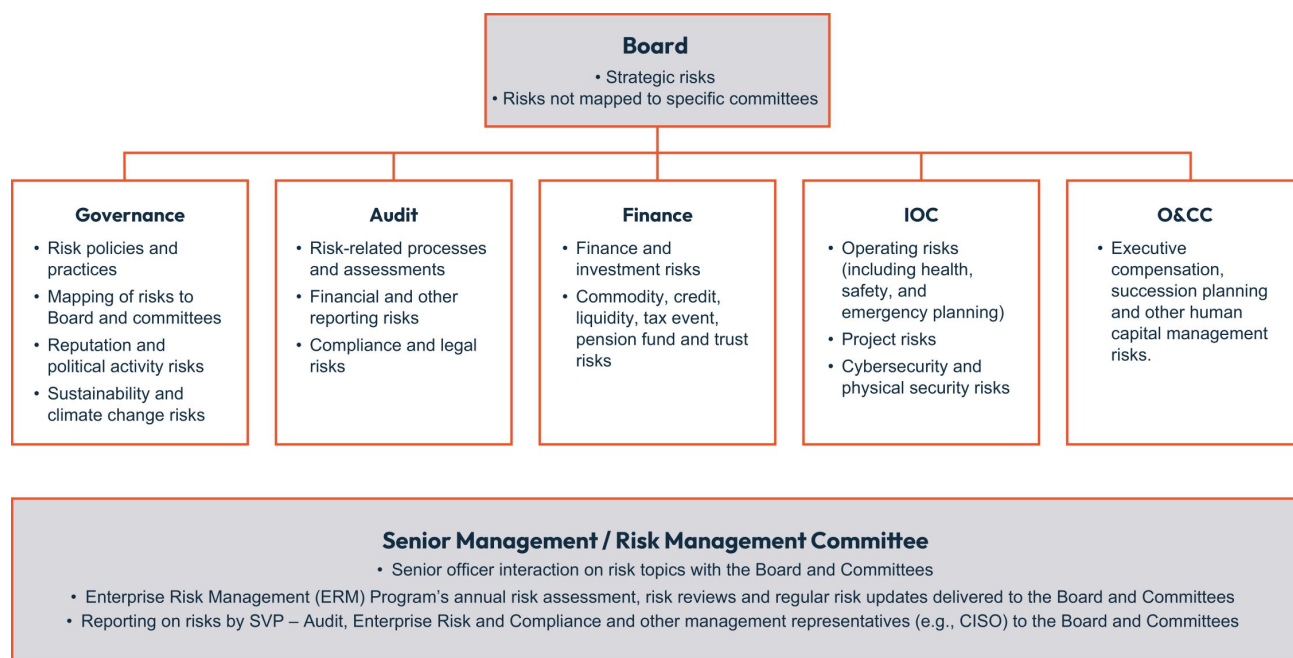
Board
• Strategic risks
• Risks not mapped to specific committees

Governance
• Risk policies and practices
• Mapping of risks to Board and committees
• Reputation and political activity risks
• Sustainability and climate change risks

Audit
• Risk-related processes and assessments
• Financial and other reporting risks
• Compliance and legal risks

Finance
• Finance and investment risks
• Commodity, credit, liquidity, tax event, pension fund and trust risks

IOC
• Operating risks (including health, safety, and emergency planning)
• Project risks
• Cybersecurity and physical security risks

O&CC
• Executive compensation, succession planning and other human capital management risks.

Senior Management / Risk Management Committee
• Senior officer interaction on risk topics with the Board and Committees
• Enterprise Risk Management (ERM) Program's annual risk assessment, risk reviews and regular risk updates delivered to the Board and Committees
• Reporting on risks by SVP – Audit, Enterprise Risk and Compliance and other management representatives (e.g., CISO) to the Board and Committees